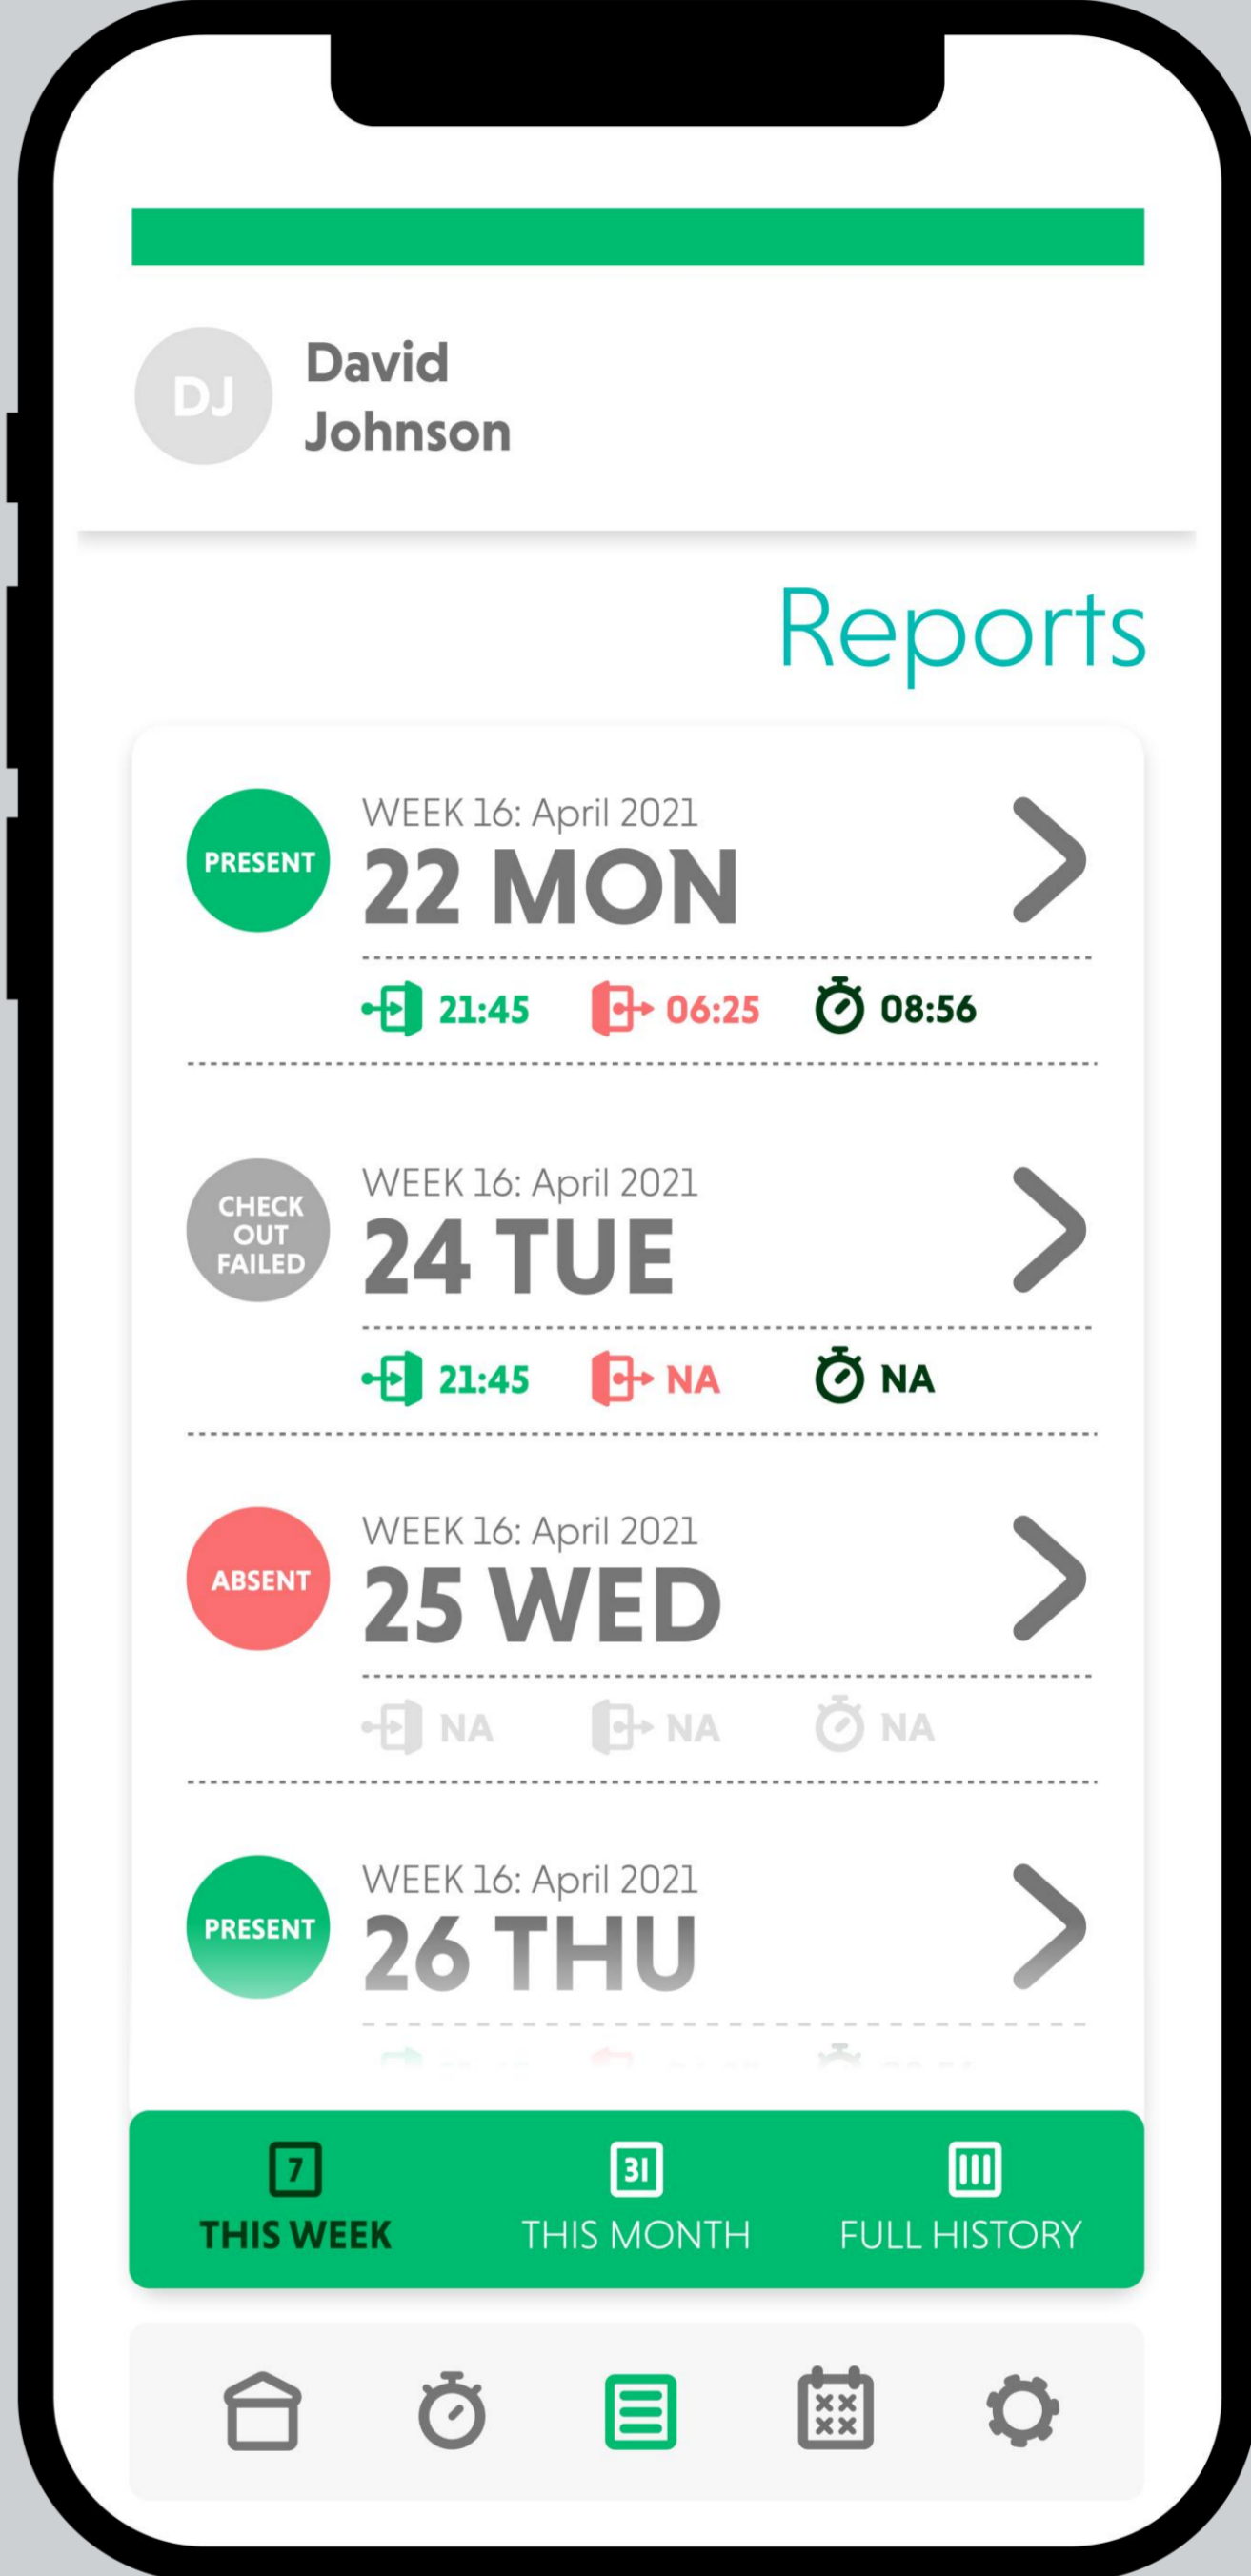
DJ David Johnson

Reports

PRESENT
WEEK 16: April 2021
22 MON
21:45 06:25 08:56

CHECK OUT FAILED
WEEK 16: April 2021
24 TUE
21:45 NA NA

ABSENT
WEEK 16: April 2021
25 WED
NA NA NA

PRESENT
WEEK 16: April 2021
26 THU
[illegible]

7
THIS WEEK
31
THIS MONTH
FULL HISTORY